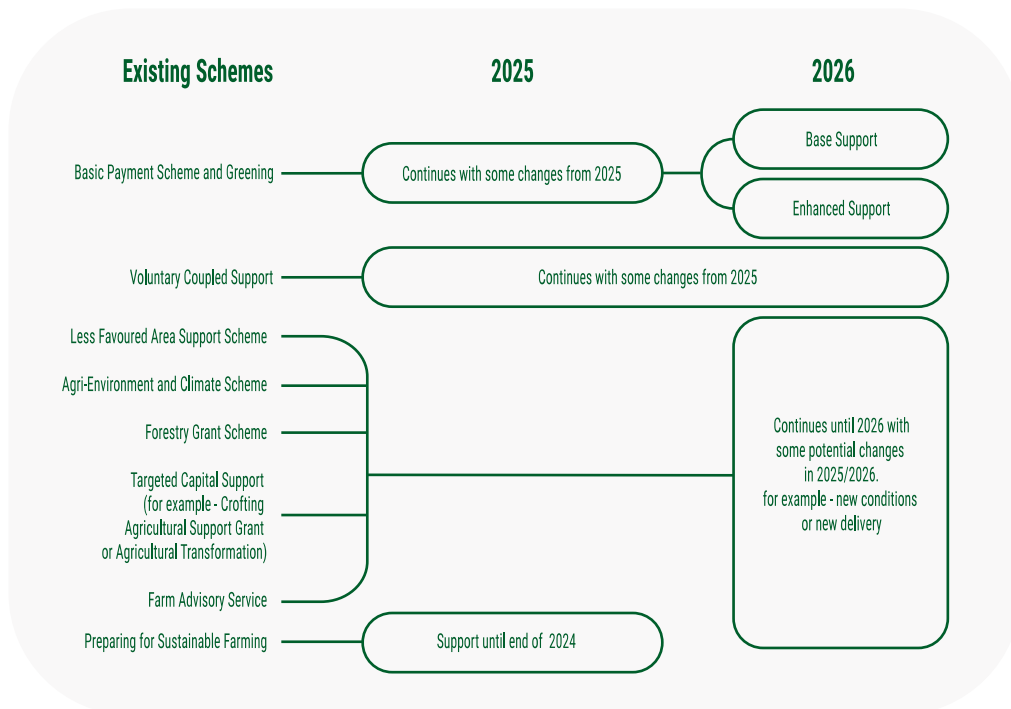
Existing Schemes

2025

2026

Basic Payment Scheme and Greening

Continues with some changes from 2025

Base Support

Enhanced Support

Voluntary Coupled Support

Continues with some changes from 2025

Less Favoured Area Support Scheme

Agri-Environment and Climate Scheme

Forestry Grant Scheme

Targeted Capital Support (for example - Crofting Agricultural Support Grant or Agricultural Transformation)

Farm Advisory Service

Continues until 2026 with some potential changes in 2025/2026. for example - new conditions or new delivery

Preparing for Sustainable Farming

Support until end of 2024